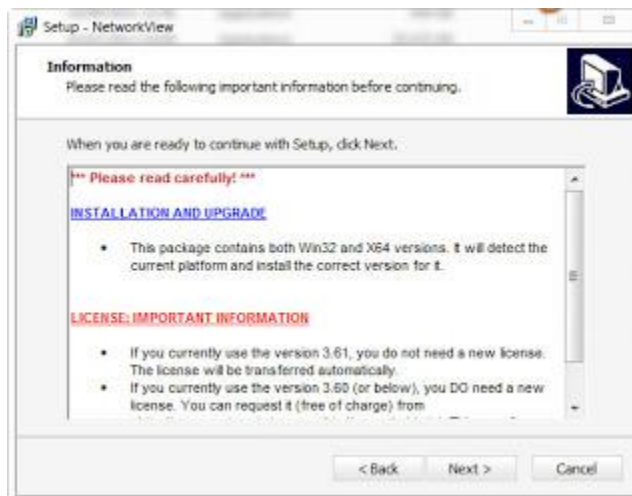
Setup - NetworkView

Information

Please read the following important information before continuing.

When you are ready to continue with Setup, click Next.

*** Please read carefully! ***

INSTALLATION AND UPGRADE

- This package contains both Win32 and X64 versions. It will detect the current platform and install the correct version for it.

LICENSE: IMPORTANT INFORMATION

- If you currently use the version 3.61, you do not need a new license. The license will be transferred automatically.
- If you currently use the version 3.60 (or below), you DO need a new license. You can request it (free of charge) from

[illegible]

< Back Next > Cancel